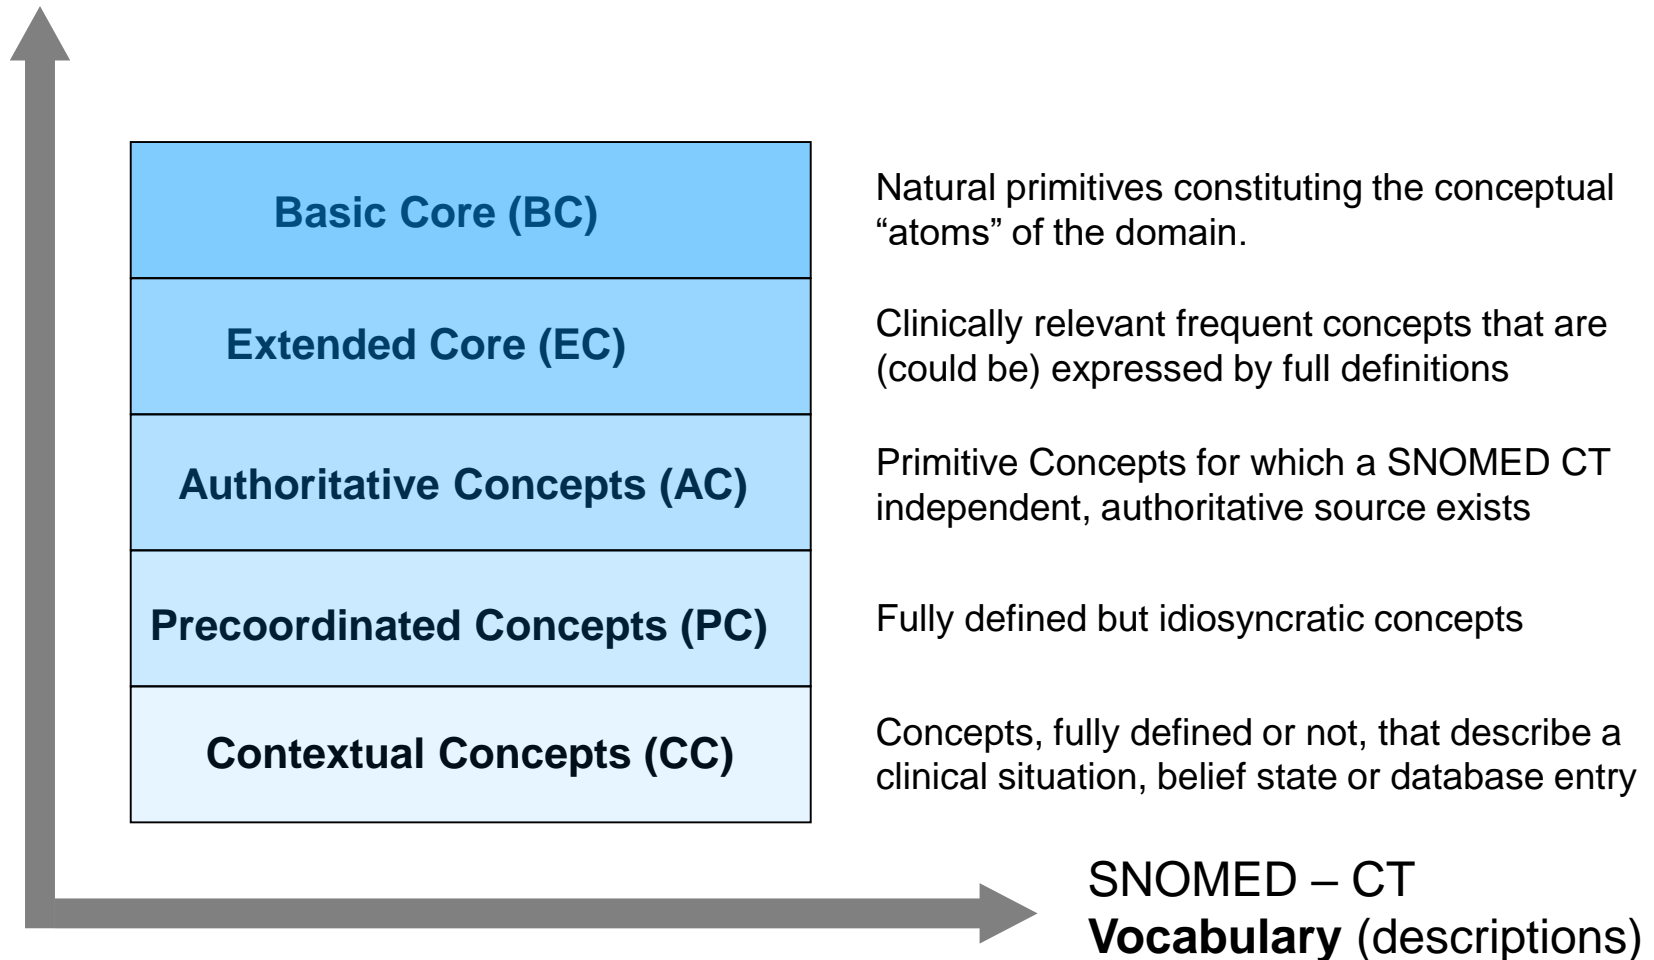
Basic Core (BC)

Natural primitives constituting the conceptual “atoms” of the domain.

Extended Core (EC)

Clinically relevant frequent concepts that are (could be) expressed by full definitions

Authoritative Concepts (AC)

Primitive Concepts for which a SNOMED CT independent, authoritative source exists

Precoordinated Concepts (PC)

Fully defined but idiosyncratic concepts

Contextual Concepts (CC)

Concepts, fully defined or not, that describe a clinical situation, belief state or database entry

SNOMED – CT
**Vocabulary** (descriptions)